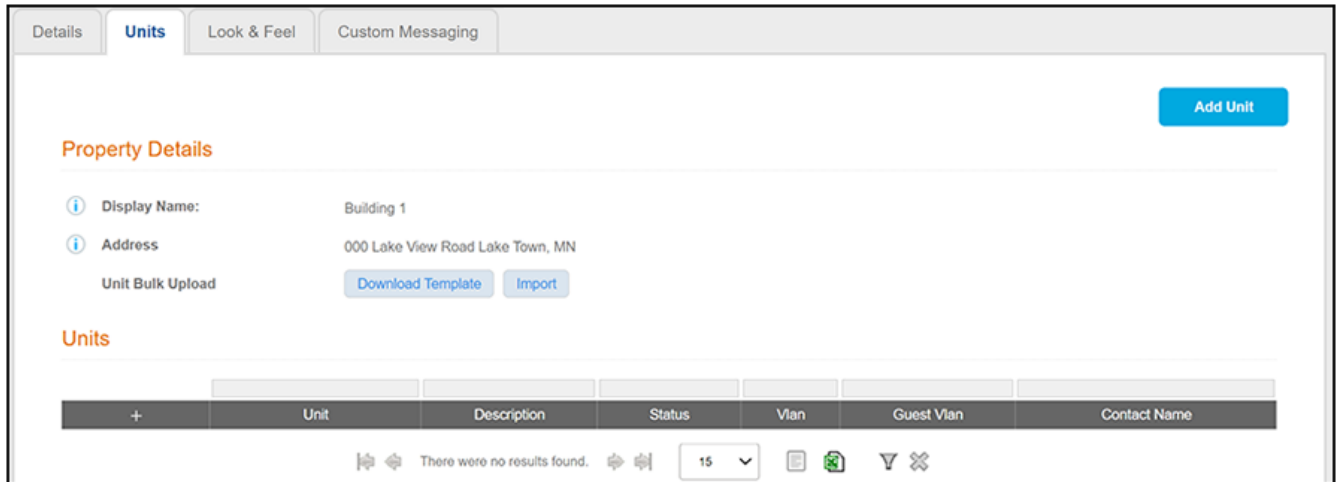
Details | Units | Look & Feel | Custom Messaging

Add Unit

Property Details

Display Name: Building 1

Address 000 Lake View Road Lake Town, MN

Unit Bulk Upload Download Template Import

Units

| + | Unit | Description | Status | Vlan | Guest Vlan | Contact Name |
|---|---|---|---|---|---|---|

There were no results found. 15